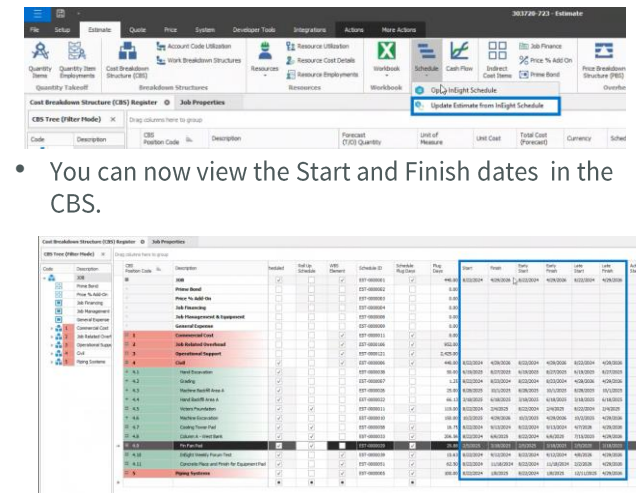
303728-723 - Estimate

File Setup Estimate Quote Price System Developer Tools Integrations Actions More Actions

Quantity Items Quantity Item Employments Quantity Takeoff

Cost Breakdown Structure (CBS) Account Code Utilization Work Breakdown Structures Breakdown Structures

Resources Resource Utilization Resource Cost Details Resource Employments Resources

Workbook Workbook

Schedule Cash Flow Indirect Cost Items Job Finance Price % Add On Prime Bond

Price Breakdown Structure (PBS) Overhe

Open InEight Schedule

Update Estimate from InEight Schedule

Cost Breakdown Structure (CBS) Register Job Properties

CBS Tree (Filter Mode) Drag columns here to group

Code Description CBS Position Code Description Forecast (TJO) Quantity Unit of Measure Unit Cost Total Cost (Forecast) Currency Sched

• You can now view the Start and Finish dates in the CBS.

| CBS Position Code | Description | Isolated | Roll Up Schedule | WBS Element | Schedule ID | Schedule Plug Days | Plug Days | Start | Finish | Early Start | Early Finish | Late Start | Late Finish |
|---|---|---|---|---|---|---|---|---|---|---|---|---|---|
| | JOB | | | | EST-0000001 | | 445.00 | 8/22/2024 | 4/29/2026 | 8/22/2024 | 4/29/2026 | 8/22/2024 | 4/29/2026 |
| | Prime Bond | | | | EST-0000002 | | 0.00 | | | | | | |
| | Price % Add-On | | | | EST-0000003 | | 0.00 | | | | | | |
| | Job Financing | | | | EST-0000004 | | 0.00 | | | | | | |
| | Job Management & Equipment | | | | EST-0000005 | | 0.00 | | | | | | |
| | General Expense | | | | EST-0000006 | | 0.00 | | | | | | |
| 1 | Commercial Cost | | | | EST-0000011 | | 0.00 | | | | | | |
| 2 | Job Related Overhead | | | | EST-0000106 | | 902.00 | | | | | | |
| 3 | Operational Support | | | | EST-0000121 | | 2,420.00 | | | | | | |
| 4 | Civil | | | | EST-0000006 | | 445.00 | 8/22/2024 | 4/29/2026 | 8/22/2024 | 4/29/2026 | 8/22/2024 | 4/29/2026 |
| 4.1 | Hand Excavation | | | | EST-0000036 | | 50.00 | 8/23/2024 | 8/27/2025 | 8/23/2024 | 8/27/2025 | 4/18/2025 | 8/27/2025 |
| 4.2 | Grading | | | | EST-0000007 | | 1.23 | 8/22/2024 | 8/22/2024 | 8/22/2024 | 8/22/2024 | 4/28/2026 | 4/28/2026 |
| 4.3 | Machine Backfill Area A | | | | EST-0000036 | | 25.00 | 8/26/2024 | 10/21/2025 | 8/26/2024 | 10/21/2025 | 8/28/2025 | 10/1/2025 |
| 4.4 | Hand Backfill Area A | | | | EST-0000032 | | 44.13 | 2/18/2026 | 4/16/2026 | 2/18/2026 | 4/16/2026 | 2/18/2026 | 4/16/2026 |
| 4.5 | Victors Foundation | | | | EST-0000011 | | 110.00 | 8/22/2024 | 2/4/2025 | 8/22/2024 | 2/4/2025 | 8/22/2024 | 2/4/2025 |
| 4.6 | Machine Excavation | | | | EST-0000036 | | 100.00 | 8/22/2024 | 4/29/2026 | 10/2/2024 | 4/29/2026 | 10/2/2024 | 4/29/2026 |
| 4.7 | Cooling Tower Pad | | | | EST-0000038 | | 16.75 | 8/22/2024 | 9/13/2024 | 8/22/2024 | 9/13/2024 | 4/7/2026 | 4/29/2026 |
| 4.8 | Column 4 - West Bank | | | | EST-0000033 | | 206.00 | 8/22/2024 | 6/6/2025 | 8/22/2024 | 6/6/2025 | 7/13/2025 | 4/29/2026 |
| 4.9 | Fin Fan Pad | | | | EST-0000039 | | 25.00 | 3/5/2026 | 4/8/2026 | 3/5/2026 | 4/8/2026 | 3/5/2026 | 4/8/2026 |
| 4.10 | InEight Weekly Forum Fest | | | | EST-0000039 | | 15.63 | 4/13/2026 | 4/29/2026 | 4/13/2026 | 4/29/2026 | 4/13/2026 | 4/29/2026 |
| 4.11 | Concrete Place and Finish for Equipment Pad | | | | EST-0000051 | | 62.50 | 11/18/2024 | 2/12/2025 | 11/18/2024 | 2/12/2025 | 2/2/2026 | 4/29/2026 |
| 5 | Piping Systems | | | | EST-0000065 | | 300.00 | 1/8/2025 | 12/1/2025 | 1/8/2025 | 12/1/2025 | 12/11/2025 | 4/29/2026 |